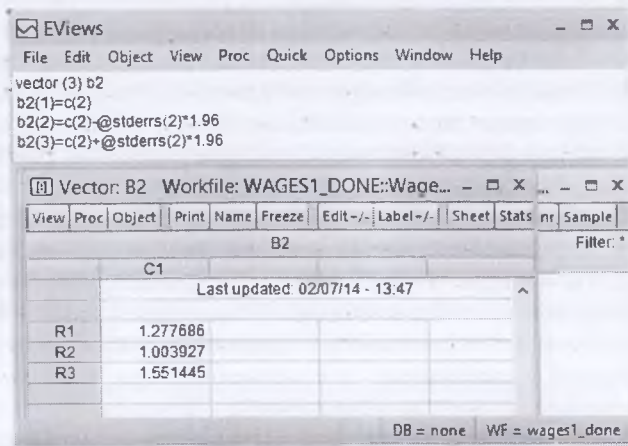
EViews
File Edit Object View Proc Quick Options Window Help
vector (3) b2
b2(1)=c(2)
b2(2)=c(2)-@stderrs(2)*1.96
b2(3)=c(2)+@stderrs(2)*1.96

Vector: B2 Workfile: WAGES1_DONE::Wage...
View Proc Object Print Name Freeze Edit+/- Label+/- Sheet Stats
nr Sample
Filter: *

B2

| | C1 | | |
|---|---|---|---|
| | Last updated: 02/07/14 - 13:47 | | |
| R1 | 1.277686 | | |
| R2 | 1.003927 | | |
| R3 | 1.551445 | | |

DB = none WF = wages1_done